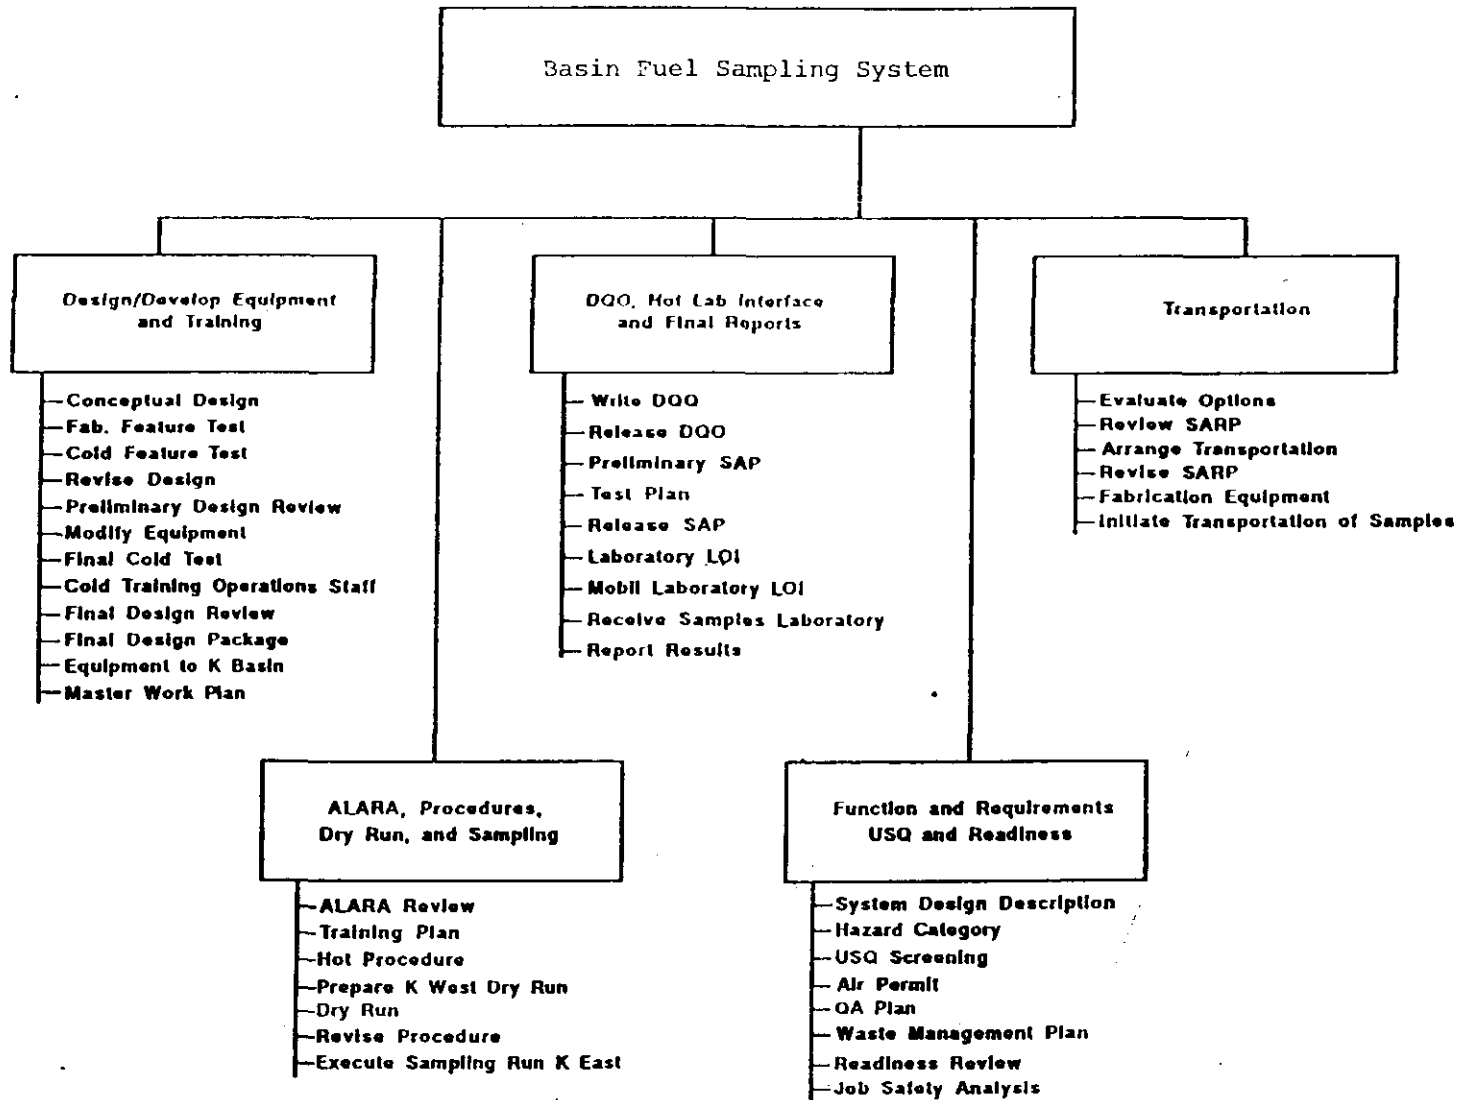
Basin Fuel Sampling System

Design/Develop Equipment and Training

Conceptual Design
Fab. Feature Test
Cold Feature Test
Revise Design
Preliminary Design Review
Modify Equipment
Final Cold Test
Cold Training Operations Staff
Final Design Review
Final Design Package
Equipment to K Basin
Master Work Plan

DQO, Hot Lab Interface and Final Reports

Write DQO
Release DQO
Preliminary SAP
Test Plan
Release SAP
Laboratory LOI
Mobil Laboratory LOI
Receive Samples Laboratory
Report Results

Transportation

Evaluate Options
Review SARP
Arrange Transportation
Revise SARP
Fabrication Equipment
Initiate Transportation of Samples

ALARA, Procedures, Dry Run, and Sampling

ALARA Review
Training Plan
Hot Procedure
Prepare K West Dry Run
Dry Run
Revise Procedure
Execute Sampling Run K East

Function and Requirements USQ and Readiness

System Design Description
Hazard Category
USQ Screening
Air Permit
QA Plan
Waste Management Plan
Readiness Review
Job Safety Analysis